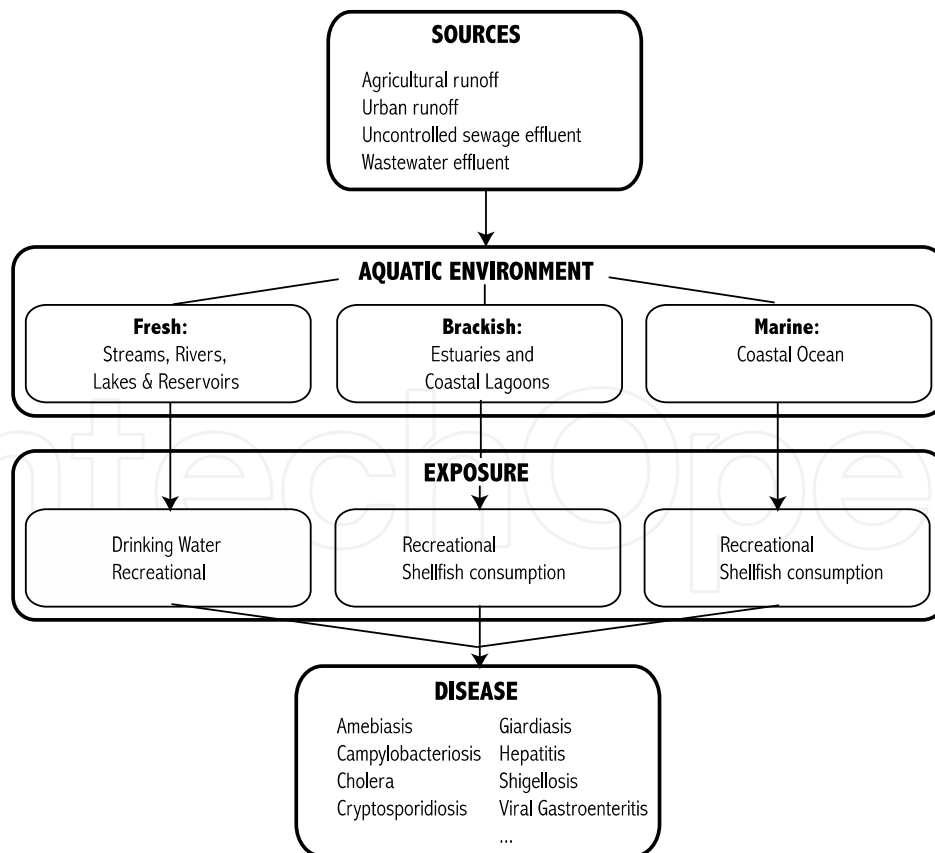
SOURCES

Agricultural runoff
Urban runoff
Uncontrolled sewage effluent
Wastewater effluent

AQUATIC ENVIRONMENT

Fresh:
Streams, Rivers, Lakes & Reservoirs

Brackish:
Estuaries and Coastal Lagoons

Marine:
Coastal Ocean

EXPOSURE

Drinking Water
Recreational

Recreational
Shellfish consumption

Recreational
Shellfish consumption

DISEASE

Amebiasis
Campylobacteriosis
Cholera
Cryptosporidiosis

Giardiasis
Hepatitis
Shigellosis
Viral Gastroenteritis
...